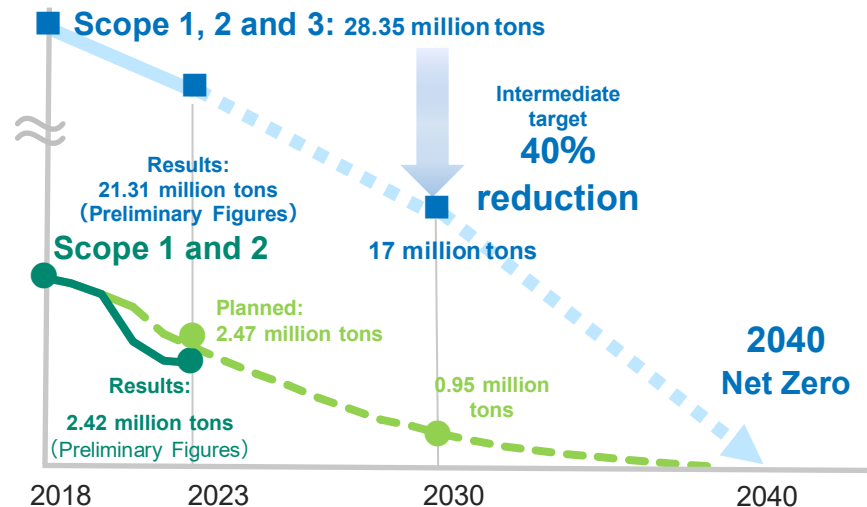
Scope 1, 2 and 3: 28.35 million tons

Intermediate target
40% reduction

Results:
21.31 million tons
(Preliminary Figures)

Scope 1 and 2

17 million tons

Planned:
2.47 million tons

2040
Net Zero

Results:
2.42 million tons
(Preliminary Figures)

0.95 million tons

2018
2023
2030
2040